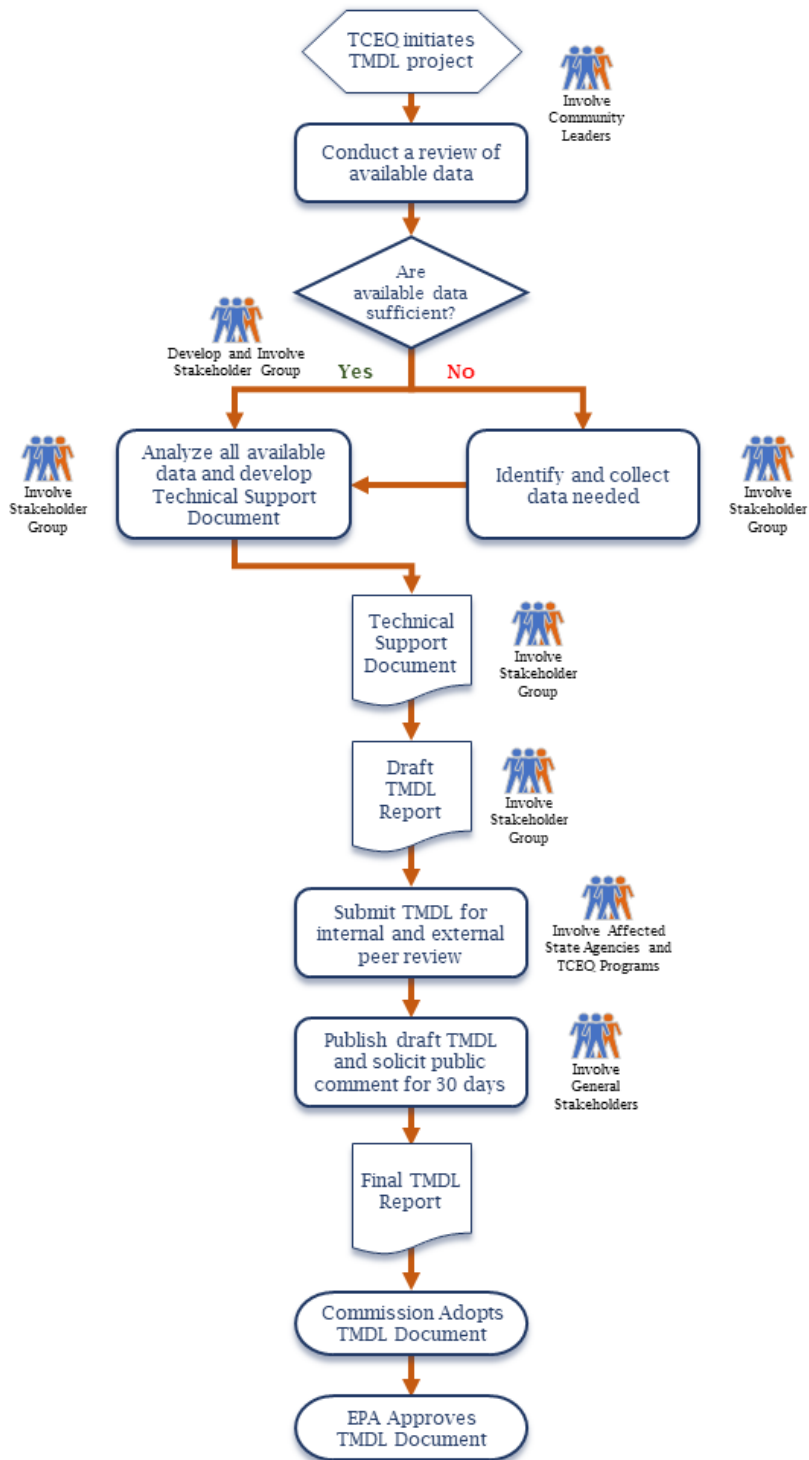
TCEQ initiates TMDL project

Involve Community Leaders

Conduct a review of available data

Are available data sufficient?

Develop and Involve Stakeholder Group

Yes

No

Involve Stakeholder Group

Analyze all available data and develop Technical Support Document

Identify and collect data needed

Involve Stakeholder Group

Technical Support Document

Involve Stakeholder Group

Draft TMDL Report

Involve Stakeholder Group

Submit TMDL for internal and external peer review

Involve Affected State Agencies and TCEQ Programs

Publish draft TMDL and solicit public comment for 30 days

Involve General Stakeholders

Final TMDL Report

Commission Adopts TMDL Document

EPA Approves TMDL Document